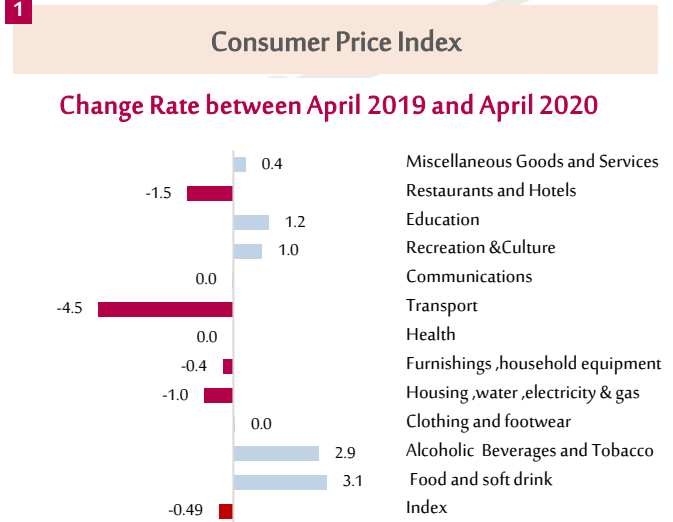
1

Consumer Price Index

Change Rate between April 2019 and April 2020

| Value | Category |
|---|---|
| 0.4 | Miscellaneous Goods and Services |
| -1.5 | Restaurants and Hotels |
| 1.2 | Education |
| 1.0 | Recreation &Culture |
| 0.0 | Communications |
| -4.5 | Transport |
| 0.0 | Health |
| -0.4 | Furnishings ,household equipment |
| -1.0 | Housing ,water ,electricity & gas |
| 0.0 | Clothing and footwear |
| 2.9 | Alcoholic Beverages and Tobacco |
| 3.1 | Food and soft drink |
| -0.49 | Index |